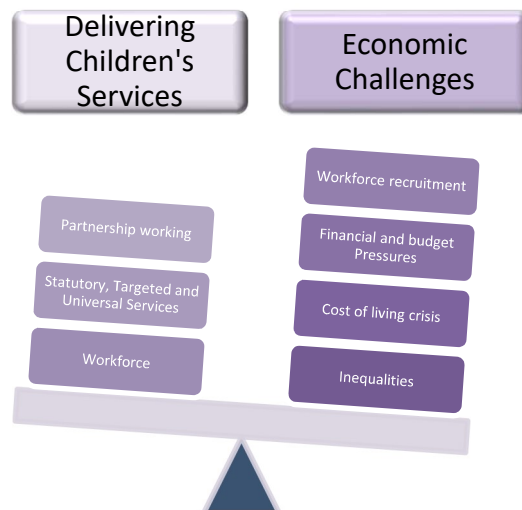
Delivering Children's Services

Economic Challenges

Partnership working

Statutory, Targeted and Universal Services

Workforce

Workforce recruitment

Financial and budget Pressures

Cost of living crisis

Inequalities